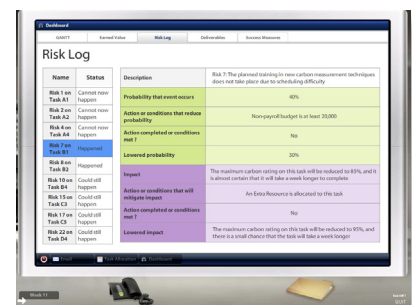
Dashboard

GANTT | Earned Value | Risk Log | Deliverables | Success Measures

Risk Log

| Name | Status |
|---|---|
| Risk 1 on Task A1 | Cannot now happen |
| Risk 2 on Task A2 | Cannot now happen |
| Risk 4 on Task A4 | Cannot now happen |
| Risk 7 on Task B1 | Happened |
| Risk 8 on Task B2 | Happened |
| Risk 10 on Task B4 | Could still happen |
| Risk 15 on Task C3 | Could still happen |
| Risk 17 on Task C5 | Could still happen |
| Risk 22 on Task D4 | Could still happen |

| Description | Risk 7: The planned training in new carbon measurement techniques does not take place due to scheduling difficulty |
|---|---|
| Probability that event occurs | 40% |
| Action or conditions that reduce probability | Non-payroll budget is at least 20,000 |
| Action completed or conditions met ? | No |
| Lowered probability | 30% |
| Impact | The maximum carbon rating on this task will be reduced to 85%, and it is almost certain that it will take a week longer to complete |
| Action or conditions that will mitigate impact | An Extra Resource is allocated to this task |
| Action completed or conditions met ? | No |
| Lowered impact | The maximum carbon rating on this task will be reduced to 95%, and there is a small chance that the task will take a week longer |

Email | Task Allocation | Dashboard

Week 11